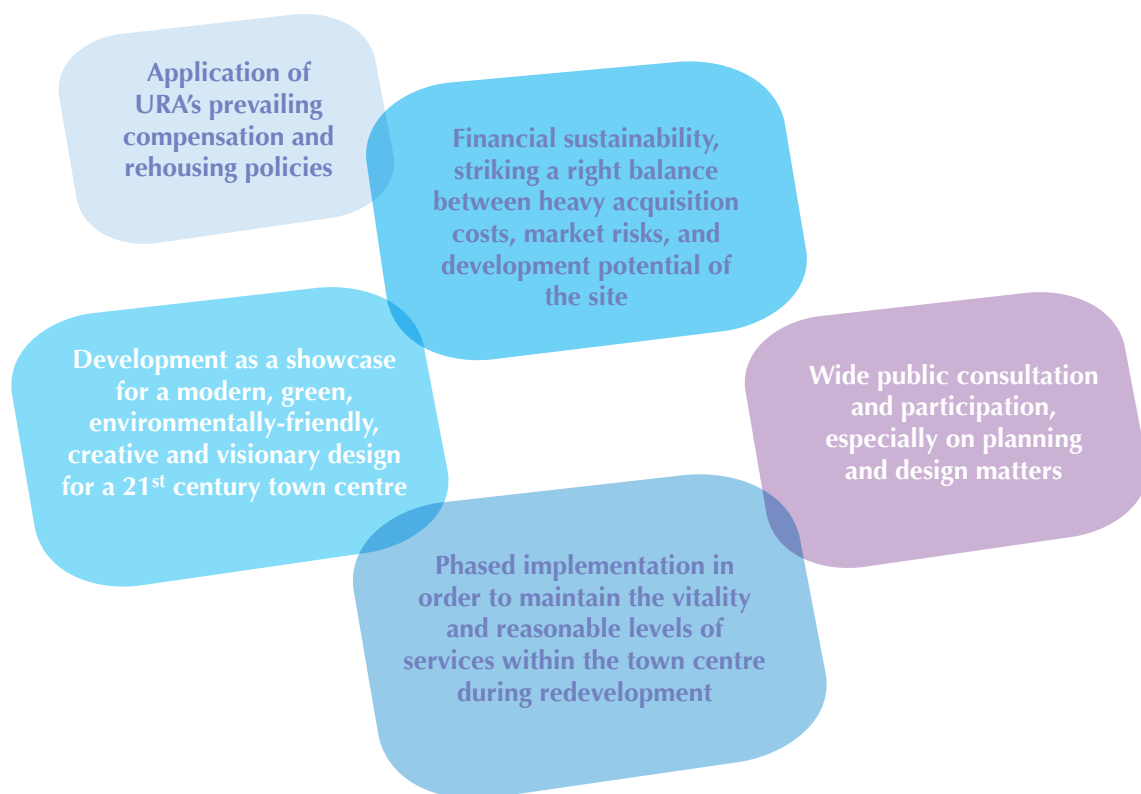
Application of URA's prevailing compensation and rehousing policies

Financial sustainability, striking a right balance between heavy acquisition costs, market risks, and development potential of the site

Development as a showcase for a modern, green, environmentally-friendly, creative and visionary design for a 21$^{st}$ century town centre

Wide public consultation and participation, especially on planning and design matters

Phased implementation in order to maintain the vitality and reasonable levels of services within the town centre during redevelopment